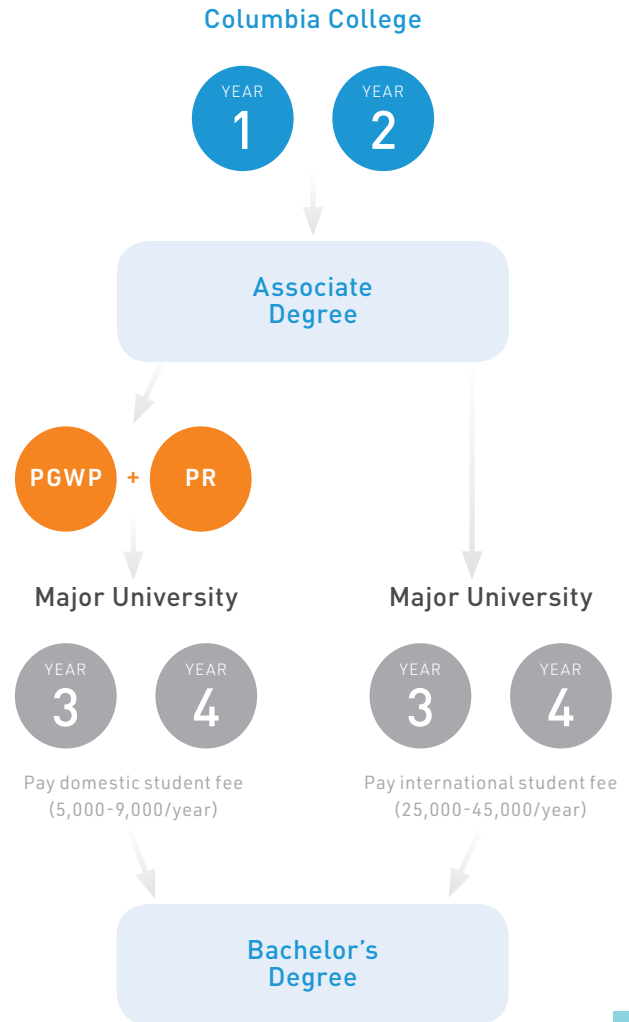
Columbia College

YEAR
1

YEAR
2

Associate Degree

PGWP + PR

Major University

YEAR
3

YEAR
4

Pay domestic student fee (5,000-9,000/year)

Major University

YEAR
3

YEAR
4

Pay international student fee (25,000-45,000/year)

Bachelor's Degree